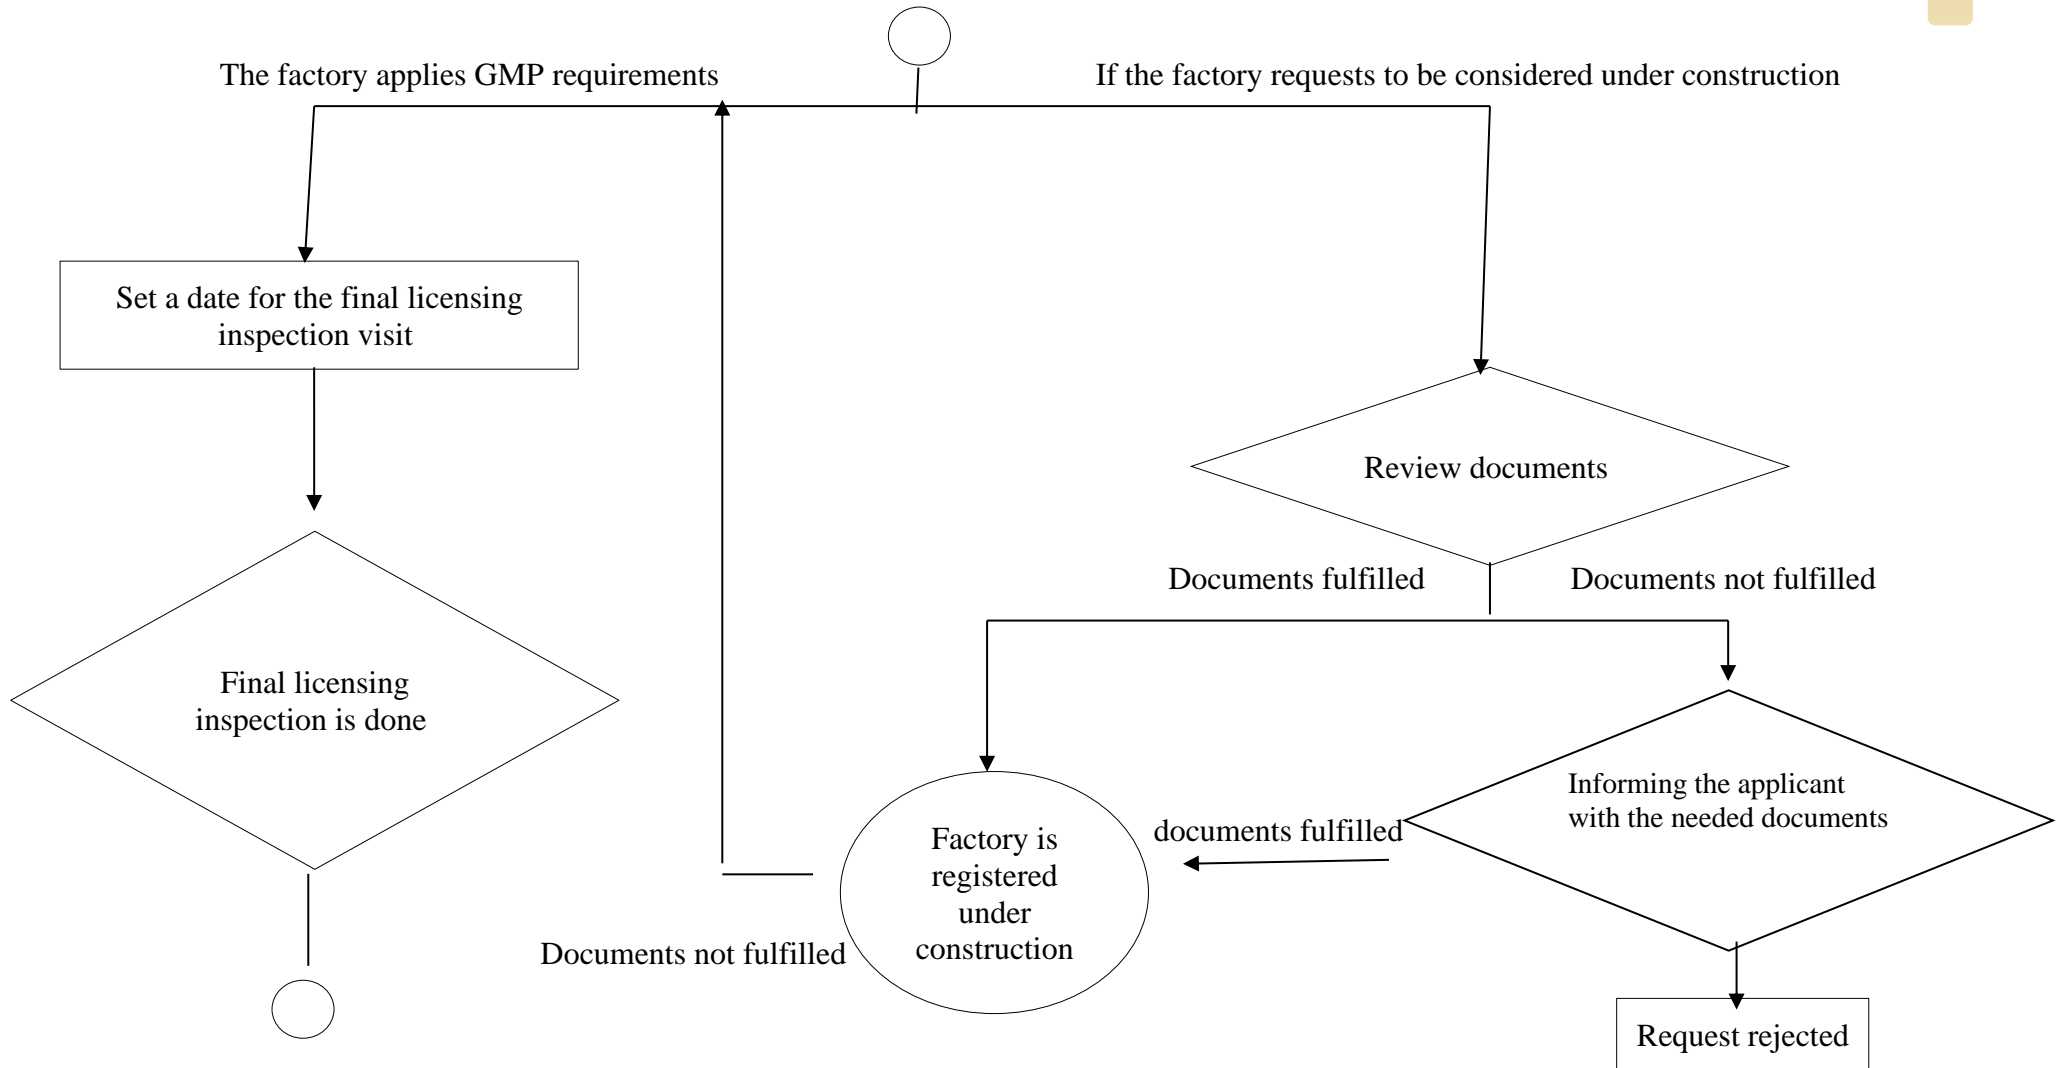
The factory applies GMP requirements

If the factory requests to be considered under construction

Set a date for the final licensing inspection visit

Review documents

Documents fulfilled

Documents not fulfilled

Final licensing inspection is done

Informing the applicant with the needed documents

documents fulfilled

Factory is registered under construction

Documents not fulfilled

Request rejected